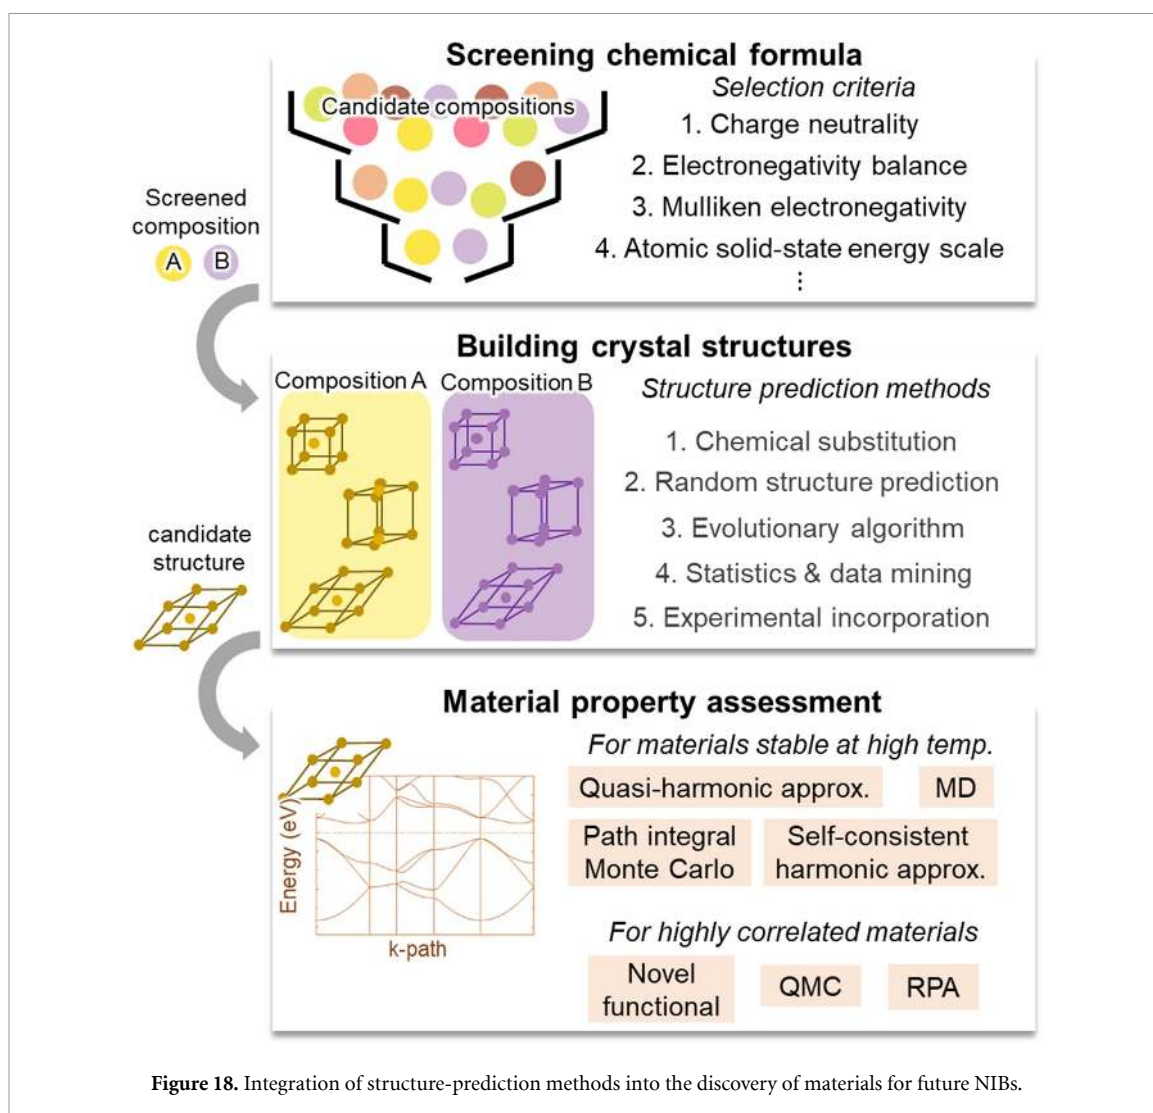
Screening chemical formula

Candidate compositions

Selection criteria
1. Charge neutrality
2. Electronegativity balance
3. Mulliken electronegativity
4. Atomic solid-state energy scale
⋮

Screened composition
A B

Building crystal structures

Composition A Composition B

Structure prediction methods
1. Chemical substitution
2. Random structure prediction
3. Evolutionary algorithm
4. Statistics & data mining
5. Experimental incorporation

candidate structure

Material property assessment

Energy (eV)
k-path

For materials stable at high temp.
Quasi-harmonic approx.
MD
Path integral Monte Carlo
Self-consistent harmonic approx.

For highly correlated materials
Novel functional
QMC
RPA

Figure 18. Integration of structure-prediction methods into the discovery of materials for future NIBs.